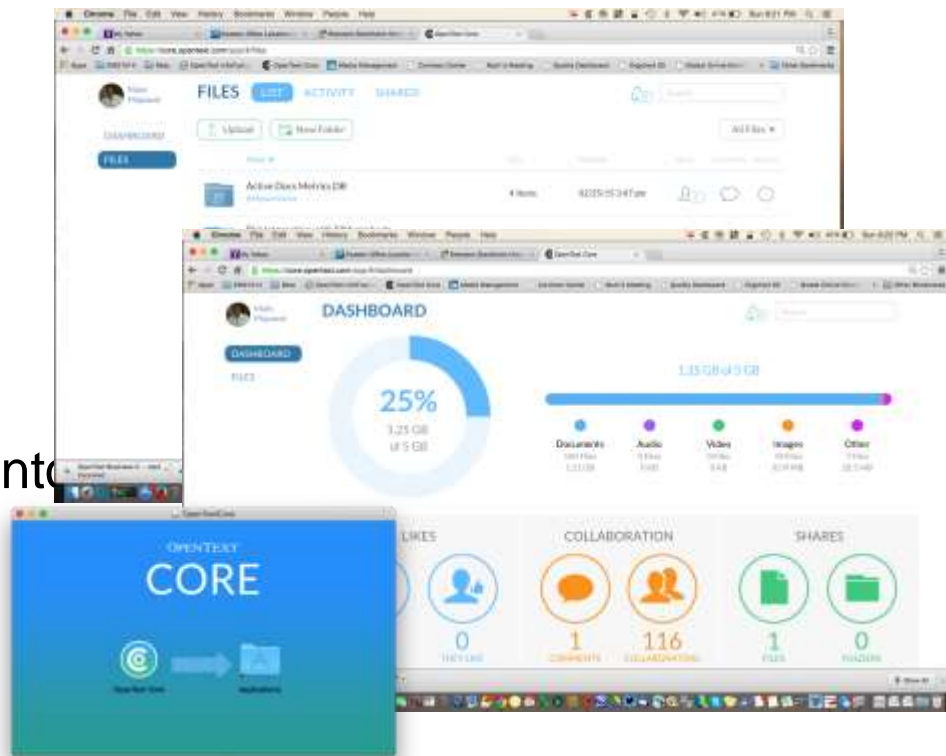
Chrome File Edit View History Bookmarks Window People Help

FILES LIST ACTIVITY SHARED

DASHBOARD

FILES

Upload New Folder

All Files

Active Docs Metrics DB

4 items

Chrome File Edit View History Bookmarks Window People Help

DASHBOARD

DASHBOARD

FILES

25%

1.25 GB of 5 GB

1.25 GB of 5 GB

Documents

Audio

Video

Images

Other

nt

OpenText Core

OPENTEXT

CORE

LIKES

0

THEY LIKE

COLLABORATION

1

COMMENTS

116

COLLABORATORS

SHARES

1

FILES

0

FOLDERS